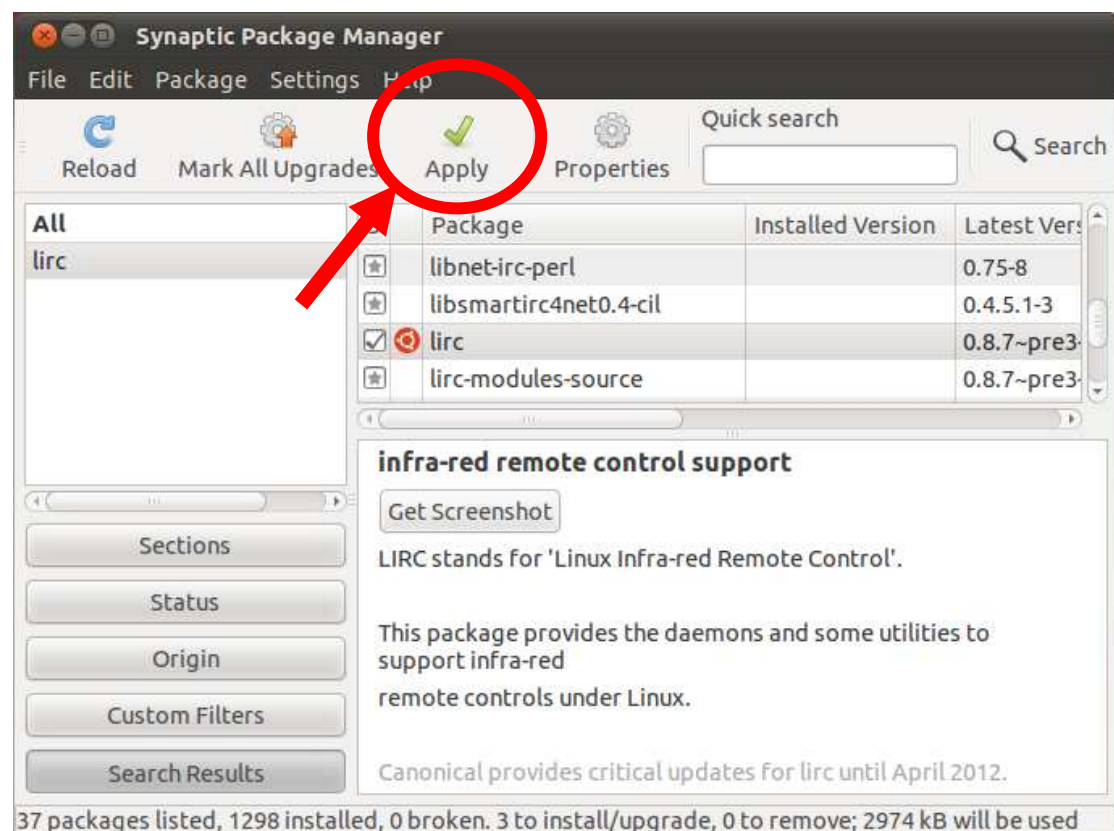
Synaptic Package Manager

File Edit Package Settings Help

Reload Mark All Upgrades Apply Properties Quick search Search

All
lirc

| | | Package | Installed Version | Latest Vers |
|---|---|---|---|---|
| | | libnet-irc-perl | | 0.75-8 |
| | | libsmartirc4net0.4-cil | | 0.4.5.1-3 |
| ☑ | | lirc | | 0.8.7~pre3 |
| | | lirc-modules-source | | 0.8.7~pre3 |

infra-red remote control support

Get Screenshot

LIRC stands for 'Linux Infra-red Remote Control'.

This package provides the daemons and some utilities to support infra-red
remote controls under Linux.

Canonical provides critical updates for lirc until April 2012.

Sections
Status
Origin
Custom Filters
Search Results

37 packages listed, 1298 installed, 0 broken. 3 to install/upgrade, 0 to remove; 2974 kB will be used